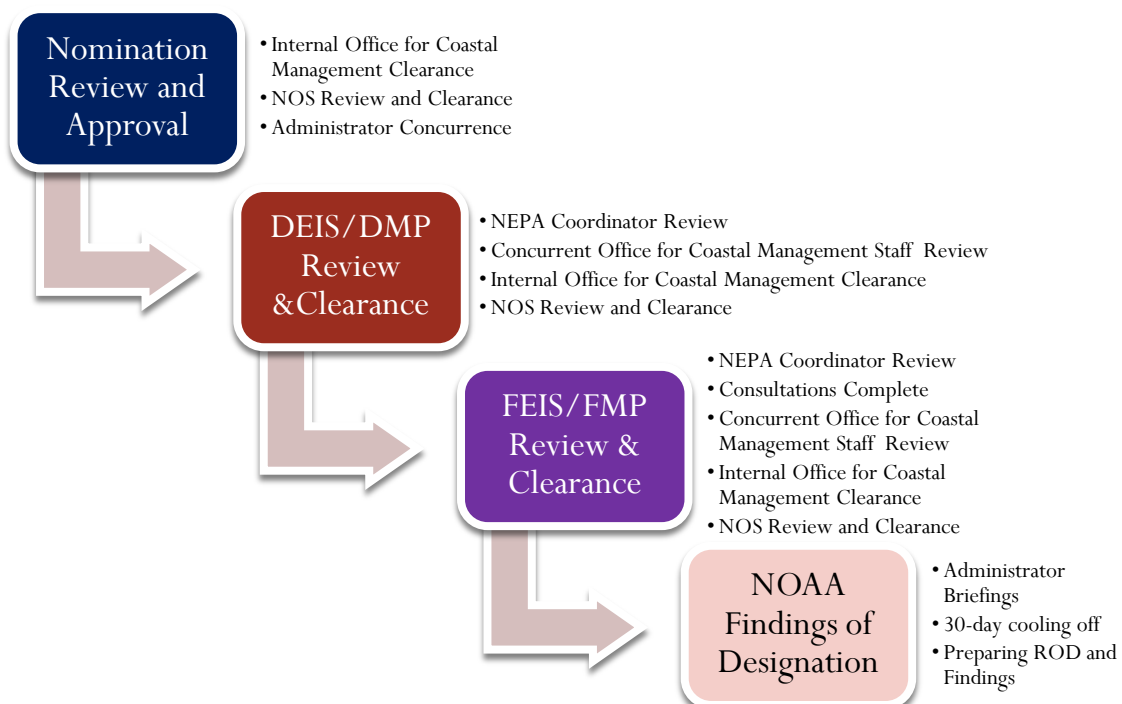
Nomination Review and Approval

- Internal Office for Coastal Management Clearance
- NOS Review and Clearance
- Administrator Concurrence

DEIS/DMP Review &Clearance

- NEPA Coordinator Review
- Concurrent Office for Coastal Management Staff Review
- Internal Office for Coastal Management Clearance
- NOS Review and Clearance

FEIS/FMP Review & Clearance

- NEPA Coordinator Review
- Consultations Complete
- Concurrent Office for Coastal Management Staff Review
- Internal Office for Coastal Management Clearance
- NOS Review and Clearance

NOAA Findings of Designation

- Administrator Briefings
- 30-day cooling off
- Preparing ROD and Findings